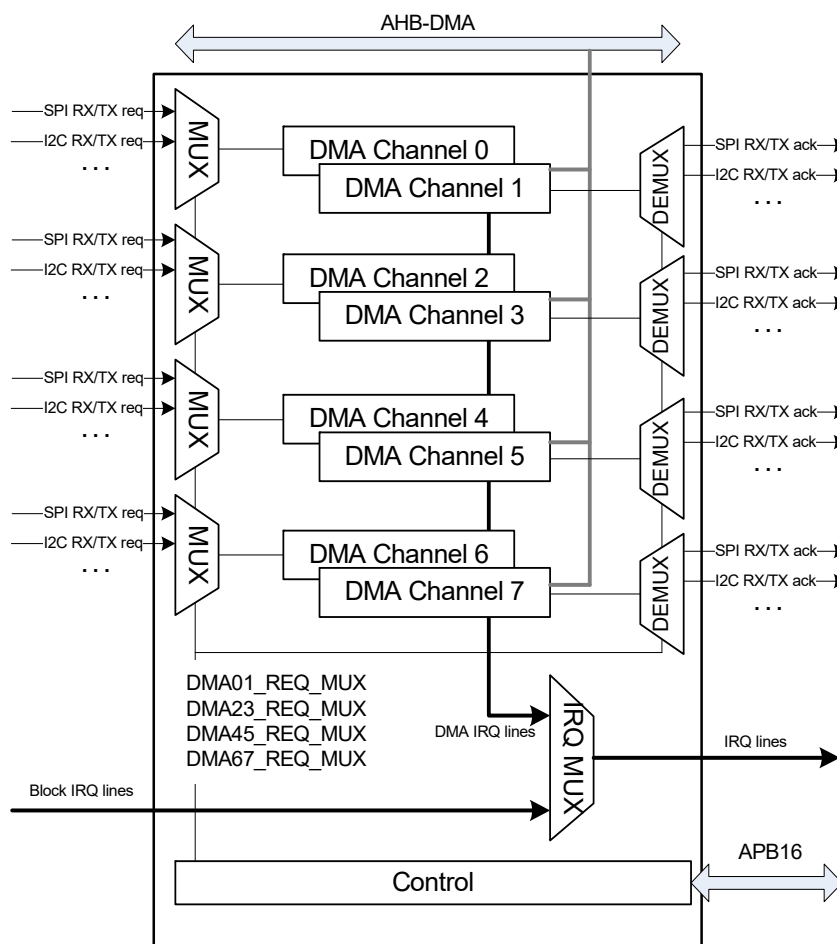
AHB-DMA

SPI RX/TX req
I2C RX/TX req
. . .
MUX
DMA Channel 0
DMA Channel 1
DEMUX
SPI RX/TX ack
I2C RX/TX ack
. . .

SPI RX/TX req
I2C RX/TX req
. . .
MUX
DMA Channel 2
DMA Channel 3
DEMUX
SPI RX/TX ack
I2C RX/TX ack
. . .

SPI RX/TX req
I2C RX/TX req
. . .
MUX
DMA Channel 4
DMA Channel 5
DEMUX
SPI RX/TX ack
I2C RX/TX ack
. . .

SPI RX/TX req
I2C RX/TX req
. . .
MUX
DMA Channel 6
DMA Channel 7
DEMUX
SPI RX/TX ack
I2C RX/TX ack
. . .

DMA01_REQ_MUX
DMA23_REQ_MUX
DMA45_REQ_MUX
DMA67_REQ_MUX

DMA IRQ lines
IRQ MUX
IRQ lines
Block IRQ lines

APB16
Control